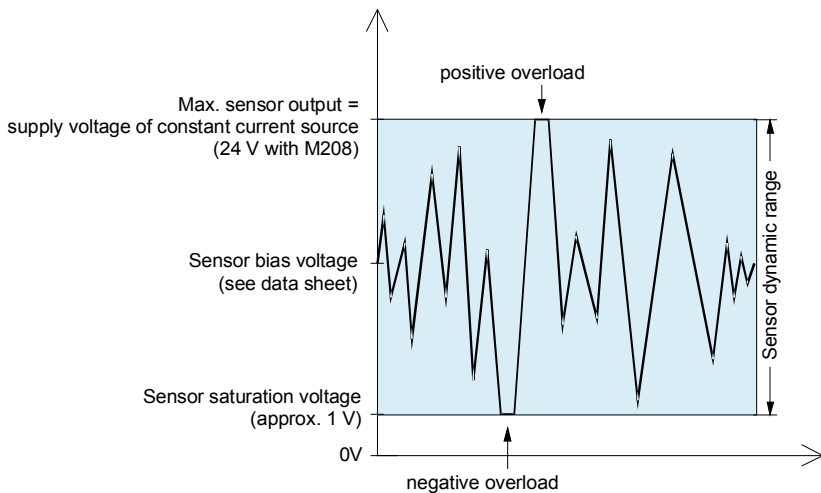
positive overload

Max. sensor output = supply voltage of constant current source (24 V with M208)

Sensor bias voltage (see data sheet)

Sensor saturation voltage (approx. 1 V)

0V

negative overload

Sensor dynamic range